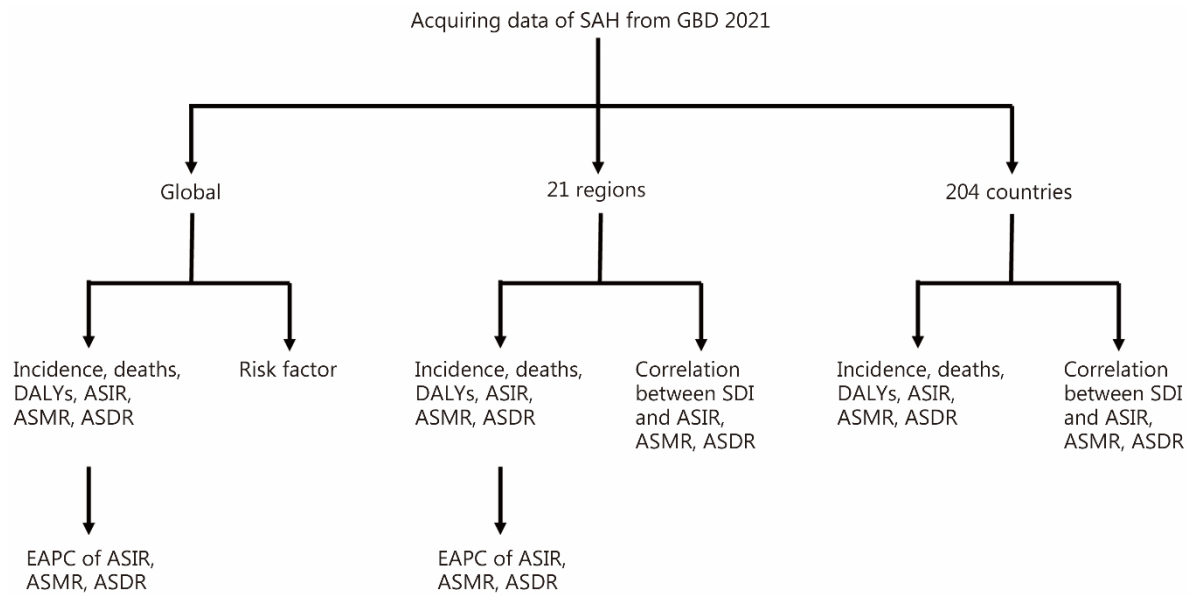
Acquiring data of SAH from GBD 2021

Global

21 regions

204 countries

Incidence, deaths, DALYs, ASIR, ASMR, ASDR

Risk factor

EAPC of ASIR, ASMR, ASDR

Incidence, deaths, DALYs, ASIR, ASMR, ASDR

Correlation between SDI and ASIR, ASMR, ASDR

EAPC of ASIR, ASMR, ASDR

Incidence, deaths, DALYs, ASIR, ASMR, ASDR

Correlation between SDI and ASIR, ASMR, ASDR